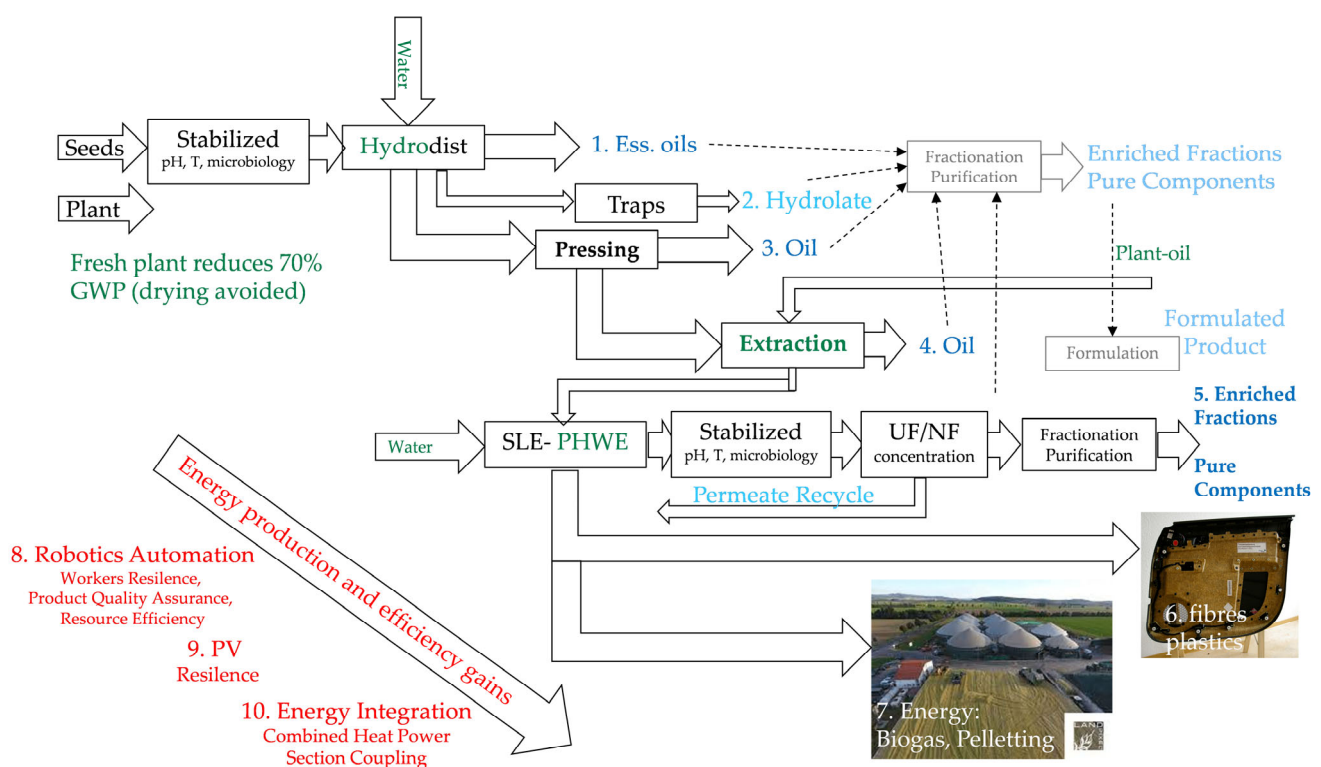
Water

Seeds

Stabilized
pH, T, microbiology

Hydrodist

1. Ess. oils

Fractionation
Purification

Enriched Fractions
Pure Components

Plant

Traps

2. Hydrolate

Pressing

3. Oil

Plant-oil

Fresh plant reduces 70%
GWP (drying avoided)

Extraction

4. Oil

Formulation

Formulated
Product

5. Enriched
Fractions

Water

SLE- PHWE

Stabilized
pH, T, microbiology

UF/NF
concentration

Fractionation
Purification

Pure
Components

Permeate Recycle

Energy production and efficiency gains

8. Robotics Automation
Workers Resilence,
Product Quality Assurance,
Resource Efficiency

9. PV
Resilence

10. Energy Integration
Combined Heat Power
Section Coupling

6. fibres
plastics

7. Energy:
Biogas, Pelletting

LAND